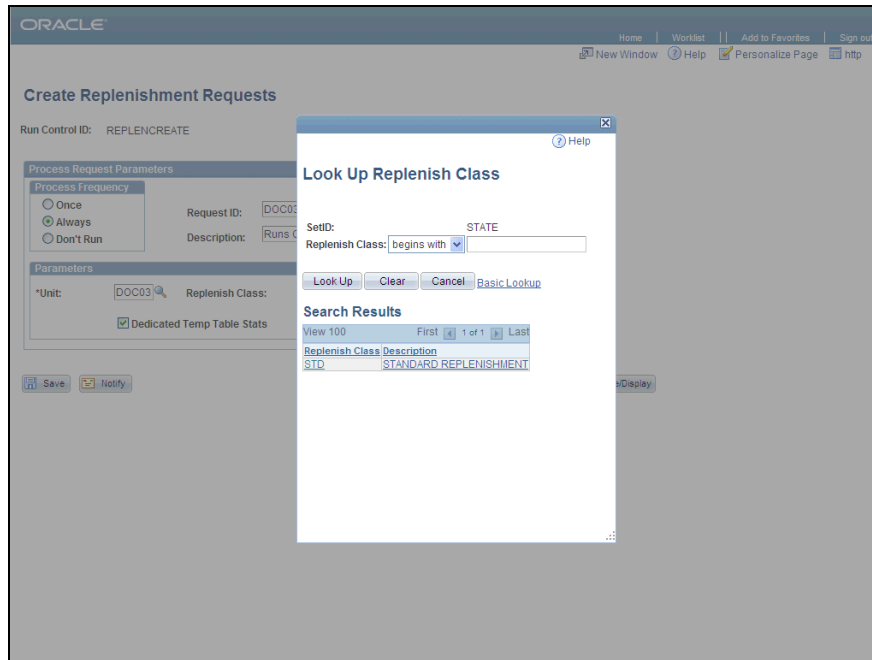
ORACLE

Home | Worklist | Add to Favorites | Sign out

New Window Help Personalize Page http

Create Replenishment Requests

Run Control ID: REPLENCREATE

Process Request Parameters

Process Frequency

Once

Always

Don't Run

Request ID: DOC03

Description: Runs C

Parameters

*Unit: DOC03

Replenish Class:

Dedicated Temp Table Stats

Save Notify

e/Display

Help

Look Up Replenish Class

SetID: STATE

Replenish Class: begins with

Look Up Clear Cancel Basic Lookup

Search Results

View 100 First 1 of 1 Last

| Replenish Class | Description |
|---|---|
| STD | STANDARD REPLENISHMENT |